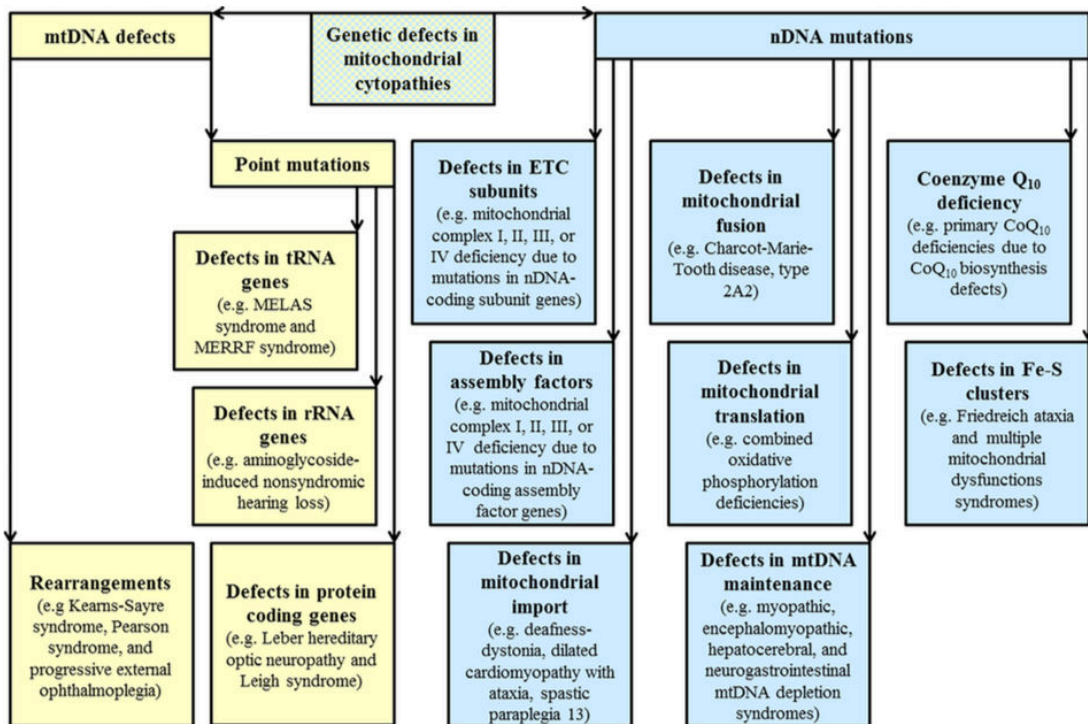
mtDNA defects

Genetic defects in mitochondrial cytopathies

nDNA mutations

Point mutations

Defects in tRNA genes (e.g. MELAS syndrome and MERRF syndrome)

Defects in rRNA genes (e.g. aminoglycoside-induced nonsyndromic hearing loss)

Rearrangements (e.g Kearns-Sayre syndrome, Pearson syndrome, and progressive external ophthalmoplegia)

Defects in protein coding genes (e.g. Leber hereditary optic neuropathy and Leigh syndrome)

Defects in ETC subunits (e.g. mitochondrial complex I, II, III, or IV deficiency due to mutations in nDNA-coding subunit genes)

Defects in assembly factors (e.g. mitochondrial complex I, II, III, or IV deficiency due to mutations in nDNA-coding assembly factor genes)

Defects in mitochondrial import (e.g. deafness-dystonia, dilated cardiomyopathy with ataxia, spastic paraplegia 13)

Defects in mitochondrial fusion (e.g. Charcot-Marie-Tooth disease, type 2A2)

Defects in mitochondrial translation (e.g. combined oxidative phosphorylation deficiencies)

Defects in mtDNA maintenance (e.g. myopathic, encephalomyopathic, hepatocerebral, and neurogastrointestinal mtDNA depletion syndromes)

Coenzyme $Q_{10}$ deficiency (e.g. primary $CoQ_{10}$ deficiencies due to $CoQ_{10}$ biosynthesis defects)

Defects in Fe-S clusters (e.g. Friedreich ataxia and multiple mitochondrial dysfunctions syndromes)